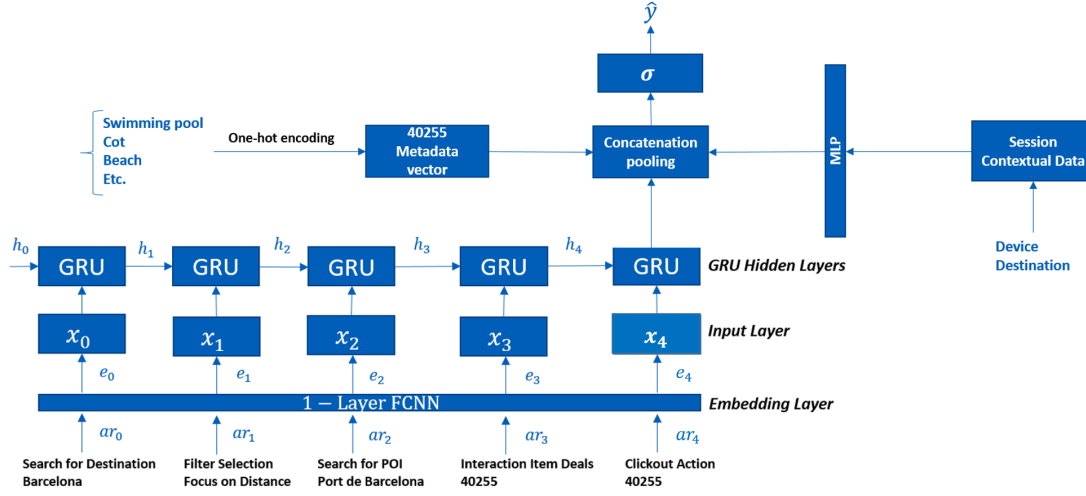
$\hat{y}$

$\sigma$

Swimming pool
Cot
Beach
Etc.

One-hot encoding

40255 Metadata vector

Concatenation pooling

MLP

Session Contextual Data

Device Destination

$h_0$ GRU $h_1$ GRU $h_2$ GRU $h_3$ GRU $h_4$ GRU

GRU Hidden Layers

$x_0$ $x_1$ $x_2$ $x_3$ $x_4$

Input Layer

$e_0$ $e_1$ $e_2$ $e_3$ $e_4$

1 − Layer FCNN

Embedding Layer

$ar_0$ $ar_1$ $ar_2$ $ar_3$ $ar_4$

Search for Destination Barcelona

Filter Selection Focus on Distance

Search for POI Port de Barcelona

Interaction Item Deals 40255

Clickout Action 40255